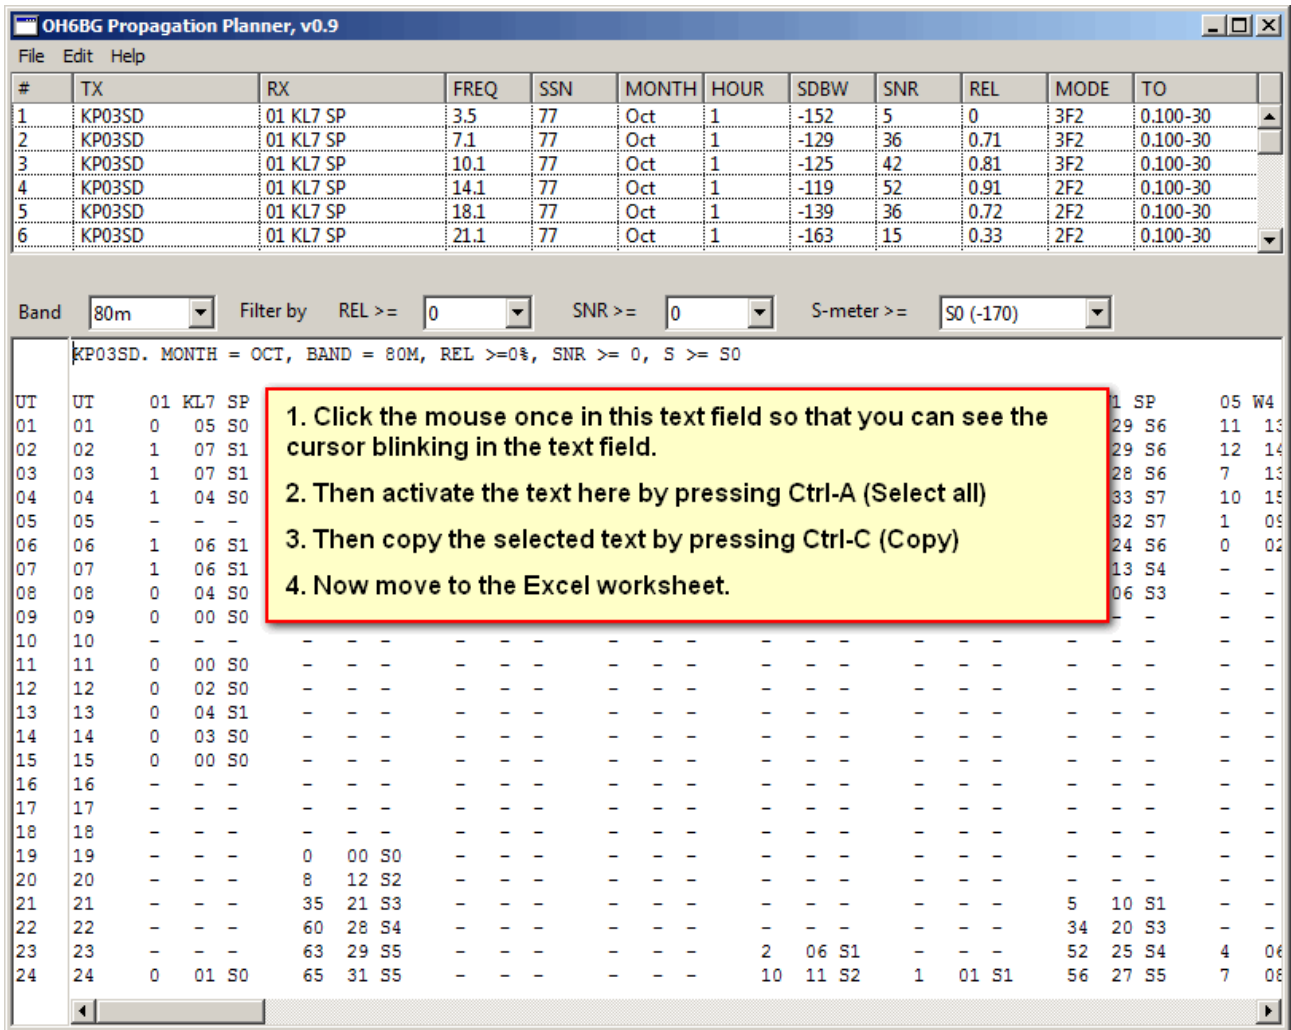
OH6BG Propagation Planner, v0.9

File Edit Help

| # | TX | RX | FREQ | SSN | MONTH | HOUR | SDBW | SNR | REL | MODE | TO |
|---|---|---|---|---|---|---|---|---|---|---|---|
| 1 | KP03SD | 01 KL7 SP | 3.5 | 77 | Oct | 1 | -152 | 5 | 0 | 3F2 | 0.100-30 |
| 2 | KP03SD | 01 KL7 SP | 7.1 | 77 | Oct | 1 | -129 | 36 | 0.71 | 3F2 | 0.100-30 |
| 3 | KP03SD | 01 KL7 SP | 10.1 | 77 | Oct | 1 | -125 | 42 | 0.81 | 3F2 | 0.100-30 |
| 4 | KP03SD | 01 KL7 SP | 14.1 | 77 | Oct | 1 | -119 | 52 | 0.91 | 2F2 | 0.100-30 |
| 5 | KP03SD | 01 KL7 SP | 18.1 | 77 | Oct | 1 | -139 | 36 | 0.72 | 2F2 | 0.100-30 |
| 6 | KP03SD | 01 KL7 SP | 21.1 | 77 | Oct | 1 | -163 | 15 | 0.33 | 2F2 | 0.100-30 |

Band 80m Filter by REL >= 0 SNR >= 0 S-meter >= S0 (-170)

KP03SD. MONTH = OCT, BAND = 80M, REL >=0%, SNR >= 0, S >= S0

1. Click the mouse once in this text field so that you can see the cursor blinking in the text field.

2. Then activate the text here by pressing Ctrl-A (Select all)

3. Then copy the selected text by pressing Ctrl-C (Copy)

4. Now move to the Excel worksheet.

UT UT 01 KL7 SP 1 SP 05 W4
01 01 0 05 S0 29 S6 11 13
02 02 1 07 S1 29 S6 12 14
03 03 1 07 S1 28 S6 7 13
04 04 1 04 S0 33 S7 10 15
05 05 – – – 32 S7 1 09
06 06 1 06 S1 24 S6 0 02
07 07 1 06 S1 13 S4 – –
08 08 0 04 S0 06 S3 – –
09 09 0 00 S0
10 10 – – –
11 11 0 00 S0
12 12 0 02 S0
13 13 0 04 S1
14 14 0 03 S0
15 15 0 00 S0
16 16 – – –
17 17 – – –
18 18 – – –
19 19 – – – 0 00 S0
20 20 – – – 8 12 S2
21 21 – – – 35 21 S3 5 10 S1
22 22 – – – 60 28 S4 34 20 S3
23 23 – – – 63 29 S5 2 06 S1 52 25 S4 4 06
24 24 0 01 S0 65 31 S5 10 11 S2 1 01 S1 56 27 S5 7 08